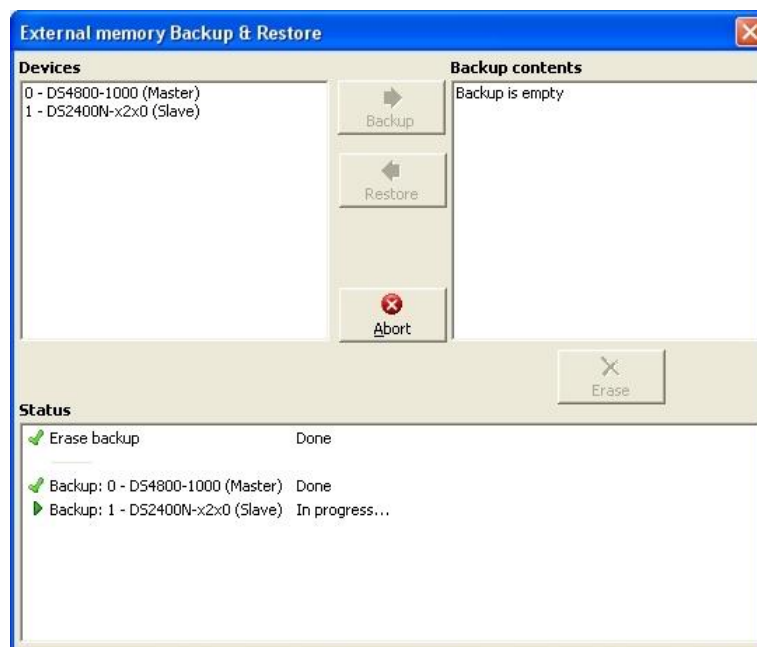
External memory Backup & Restore

Devices

0 - DS4800-1000 (Master)
1 - DS2400N-x2x0 (Slave)

Backup

Restore

Abort

Backup contents

Backup is empty

Erase

Status

Erase backup Done

Backup: 0 - DS4800-1000 (Master) Done
Backup: 1 - DS2400N-x2x0 (Slave) In progress...